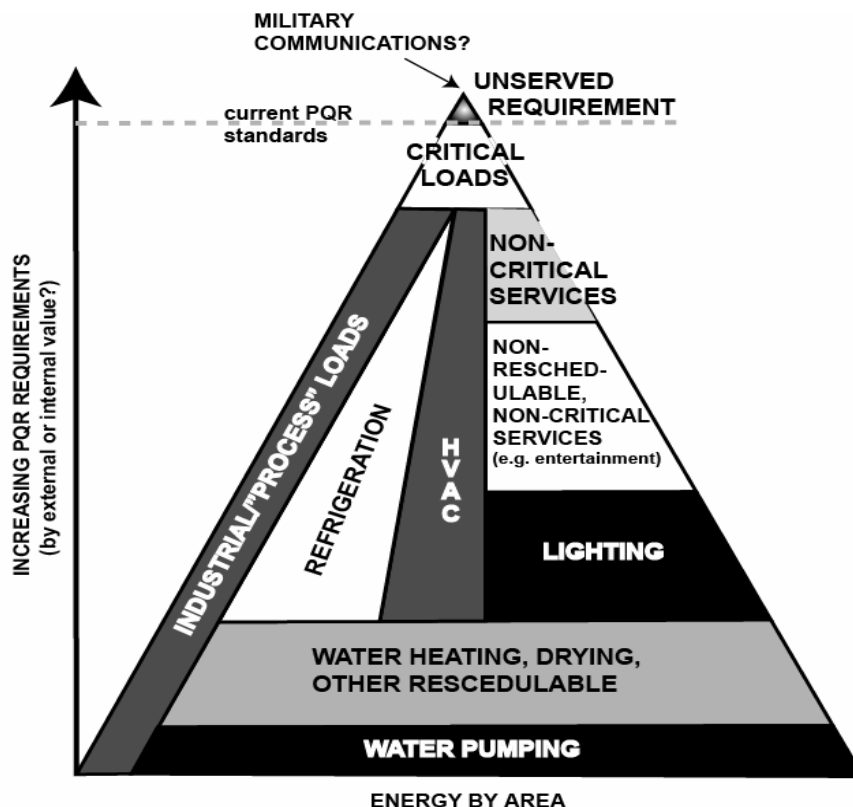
MILITARY COMMUNICATIONS?

UNSERVED REQUIREMENT

current PQR standards

CRITICAL LOADS

NON-CRITICAL SERVICES

NON-RESCHEDULABLE, NON-CRITICAL SERVICES (e.g. entertainment)

INDUSTRIAL/"PROCESS" LOADS

REFRIGERATION

HVAC

LIGHTING

WATER HEATING, DRYING, OTHER RESCEDULABLE

WATER PUMPING

INCREASING PQR REQUIREMENTS (by external or internal value?)

ENERGY BY AREA